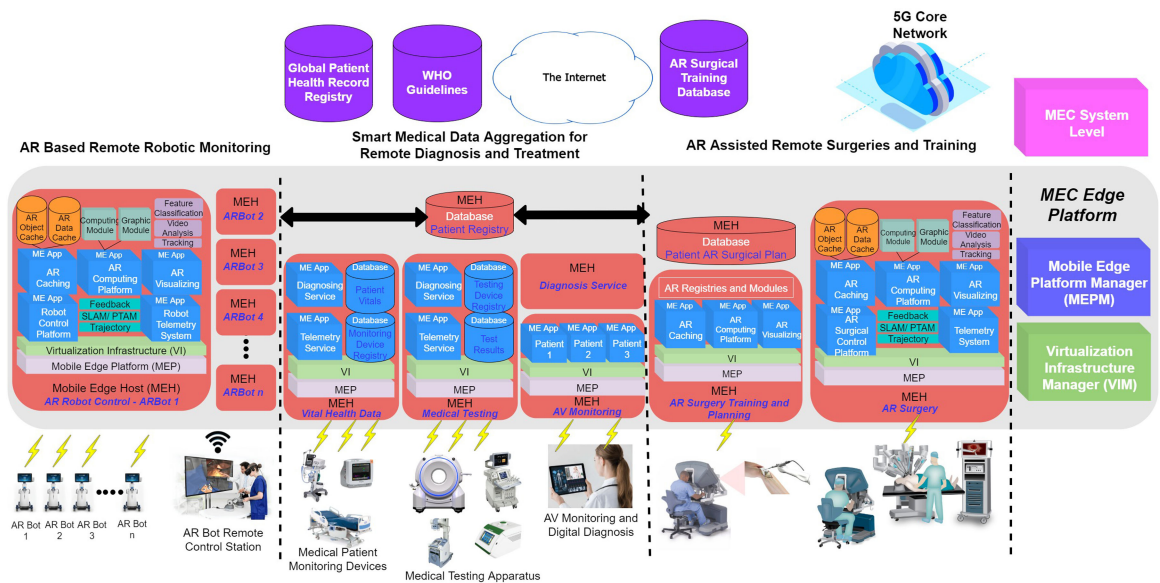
Global Patient Health Record Registry

WHO Guidelines

The Internet

AR Surgical Training Database

5G Core Network

MEC System Level

AR Based Remote Robotic Monitoring

Smart Medical Data Aggregation for Remote Diagnosis and Treatment

AR Assisted Remote Surgeries and Training

MEC Edge Platform

AR Object Cache

AR Data Cache

Computing Module

Graphic Module

Feature Classification

Video Analysis

Tracking

ME App
AR Caching

ME App
AR Computing Platform

ME App
AR Visualizing

Feedback

SLAM/ PTAM

Trajectory

ME App
Robot Control Platform

ME App
Robot Telemetry System

Virtualization Infrastructure (VI)

Mobile Edge Platform (MEP)

Mobile Edge Host (MEH)
AR Robot Control - ARBot 1

MEH
ARBot 2

MEH
ARBot 3

MEH
ARBot 4

MEH
ARBot n

MEH
Database
Patient Registry

ME App
Diagnosing Service

Database
Patient Vitals

ME App
Telemetry Service

Database
Monitoring Device Registry

VI

MEP

MEH
Vital Health Data

ME App
Diagnosing Service

Database
Testing Device Registry

ME App
Telemetry Service

Database
Test Results

VI

MEP

MEH
Medical Testing

MEH
Diagnosis Service

ME App
Patient 1

ME App
Patient 2

ME App
Patient 3

VI

MEP

MEH
AV Monitoring

MEH
Database
Patient AR Surgical Plan

AR Registries and Modules

ME App
AR Caching

ME App
AR Computing Platform

ME App
AR Visualizing

VI

MEP

MEH
AR Surgery Training and Planning

AR Object Cache

AR Data Cache

Computing Module

Graphic Module

Feature Classification

Video Analysis

Tracking

ME App
AR Caching

ME App
AR Computing Platform

ME App
AR Visualizing

ME App
AR Surgical Control Platform

Feedback

SLAM/ PTAM

Trajectory

ME App
Telemetry System

VI

MEP

MEH
AR Surgery

Mobile Edge Platform Manager (MEPM)

Virtualization Infrastructure Manager (VIM)

AR Bot 1

AR Bot 2

AR Bot 3

AR Bot n

AR Bot Remote Control Station

Medical Patient Monitoring Devices

Medical Testing Apparatus

AV Monitoring and Digital Diagnosis